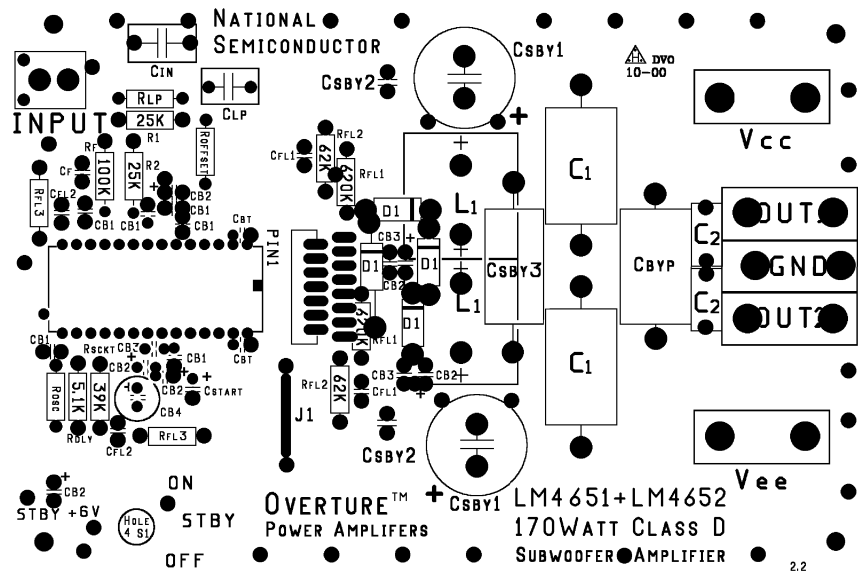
NATIONAL
SEMICONDUCTOR

CIN
CLP
RLP
25K
R1
INPUT
RF
CF
100K
R2
25K
ROFFSET
RFL3
CFL2
CB1
CB1
CB2
CB1
CB1
CBT
PIN1

CSBY1
CSBY2
+
DVO
10-00
RFL2
CFL1
62K
RFL1
20K
D1
+
L1
CB3
D1
D1
CB2
L1
CSBY3
D1
62K
RFL1
C1
C1
CBYP
C2
C2
Vcc
OUT1
GND
OUT2

CB1
RSCKT
CB3
CB1
CB2
CSTART
CBT
ROSC
5.1K
39K
CB4
RDLY
CFL2
RFL3
RFL2
62K
CB3
CFL1
CB2
J1
CSBY2
CSBY1
+
Vee

CB2
STBY +6V
ON
HOLE 4 S1
STBY
OFF
OVERTURE™
POWER AMPLIFIERS
LM4651+LM4652
170WATT CLASS D
SUBWOOFER AMPLIFIER
2.2